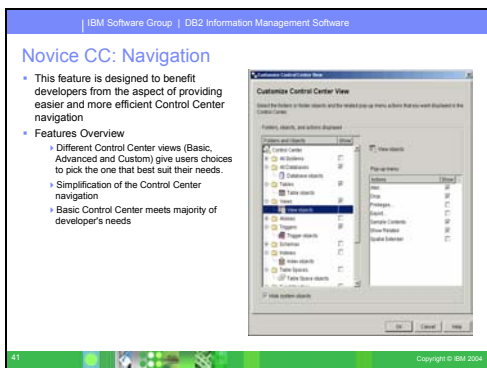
IBM Software Group | DB2 Information Management Software

Novice CC: Navigation

- This feature is designed to benefit developers from the aspect of providing easier and more efficient Control Center navigation
- Features Overview
  - Different Control Center views (Basic, Advanced and Custom) give users choices to pick the one that best suit their needs.
  - Simplification of the Control Center navigation
  - Basic Control Center meets majority of developer's needs

Customize Control Center View

Customize Control Center View

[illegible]

Folders, objects, and actions displayed

| Folders and Objects | Show |
|---|---|
| Control Center | |
| All Systems | |
| All Databases | |
| Database objects | |
| Tables | |
| Table objects | |
| Views | |
| View objects | |
| Aliases | |
| Triggers | |
| Trigger objects | |
| Schemas | |
| Indexes | |
| Index objects | |
| Table Spaces | |
| Table Space objects | |

View objects

Pop-up menu

| Actions | Show |
|---|---|
| Alter... | |
| Drop | |
| Privileges... | |
| Export... | |
| Sample Contents | |
| Show Related | |
| Spatial Extender | |

Hide system objects

OK Cancel Help

41

Copyright © IBM 2004